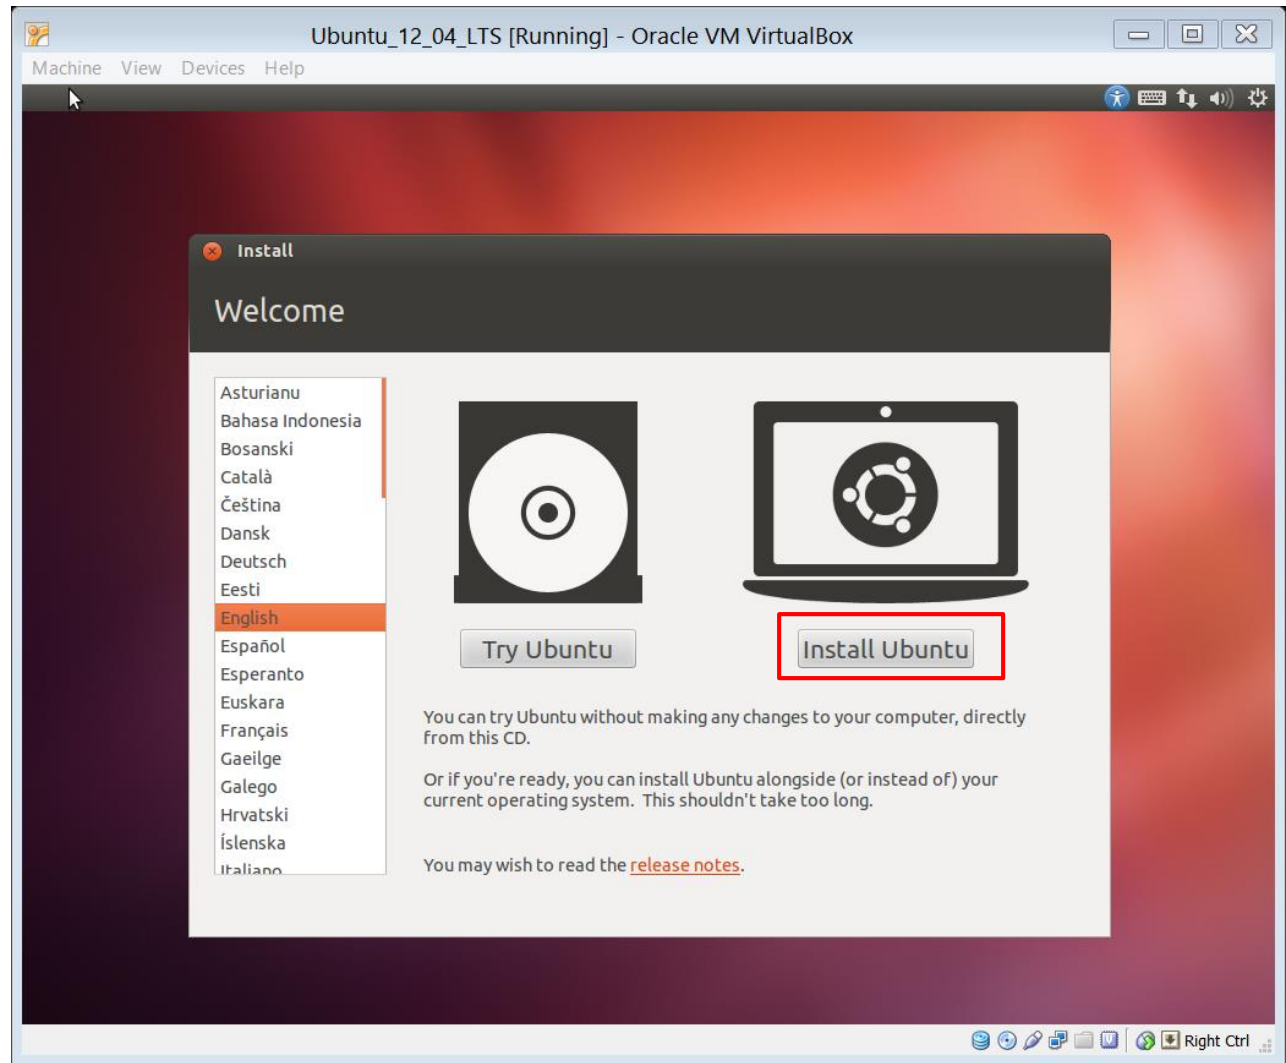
Ubuntu_12_04_LTS [Running] - Oracle VM VirtualBox

Machine View Devices Help

Install

Welcome

Asturianu
Bahasa Indonesia
Bosanski
Català
Čeština
Dansk
Deutsch
Eesti
English
Español
Esperanto
Euskara
Français
Gaeilge
Galego
Hrvatski
Íslenska
Italiano

Try Ubuntu

Install Ubuntu

You can try Ubuntu without making any changes to your computer, directly from this CD.

Or if you're ready, you can install Ubuntu alongside (or instead of) your current operating system. This shouldn't take too long.

You may wish to read the release notes.

Right Ctrl